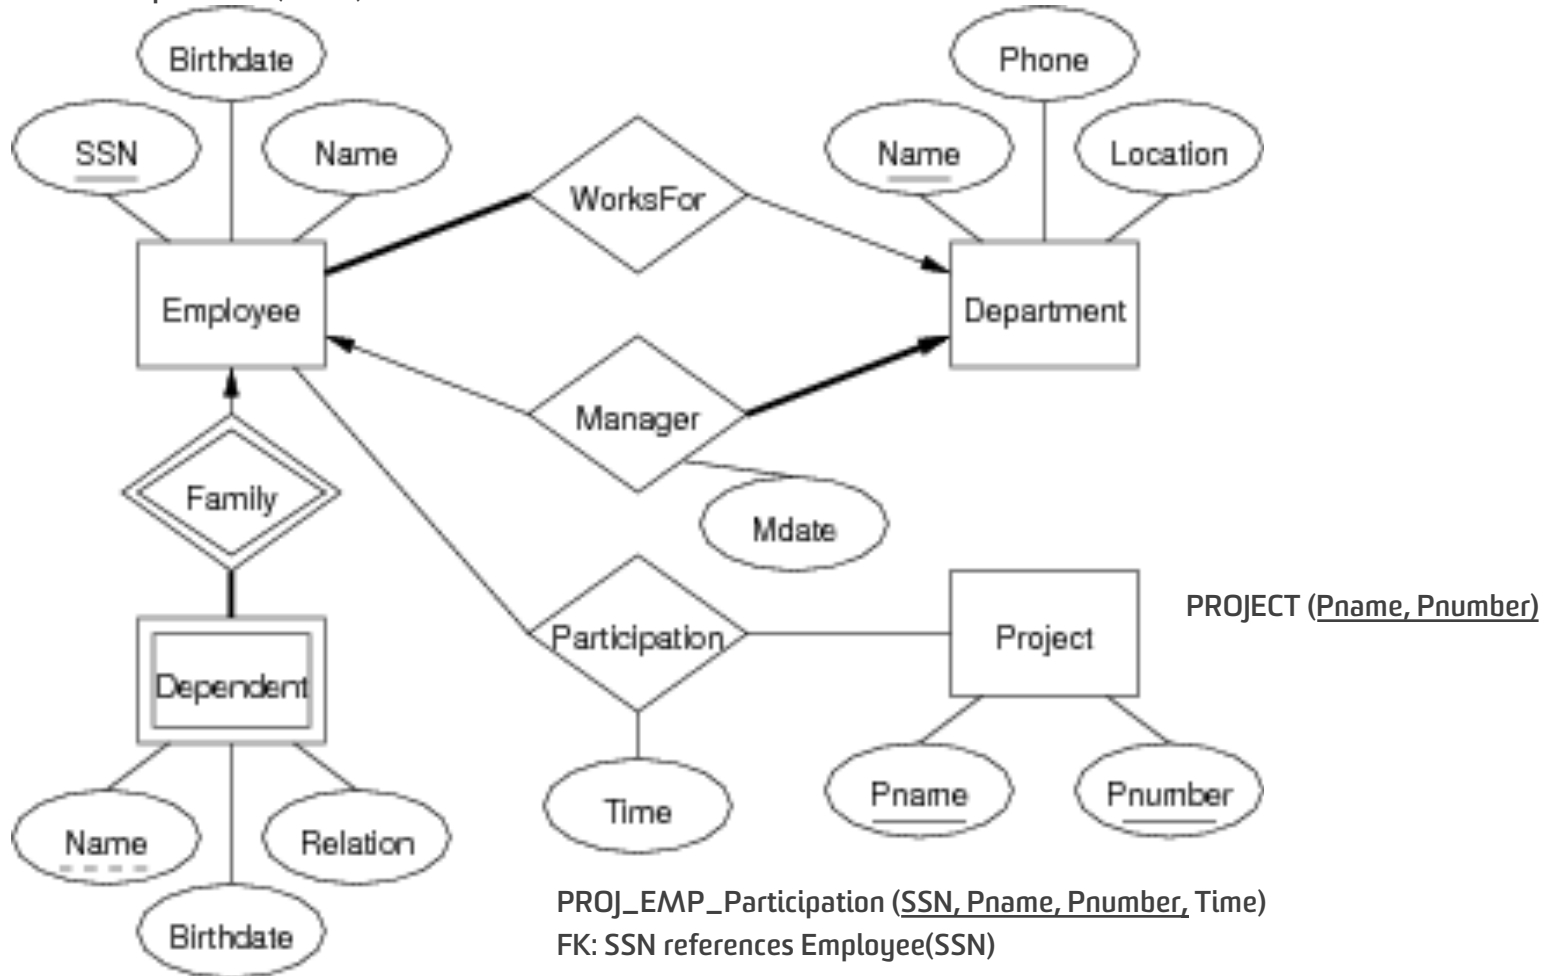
Birthdate

SSN

Name

Phone

Name

Location

WorksFor

Employee

Department

Manager

Family

Mdate

Participation

Project

PROJECT (Pname, Pnumber)

Dependent

Time

Pname

Pnumber

Name

Relation

Birthdate

PROJ_EMP_Participation (SSN, Pname, Pnumber, Time)
FK: SSN references Employee(SSN)